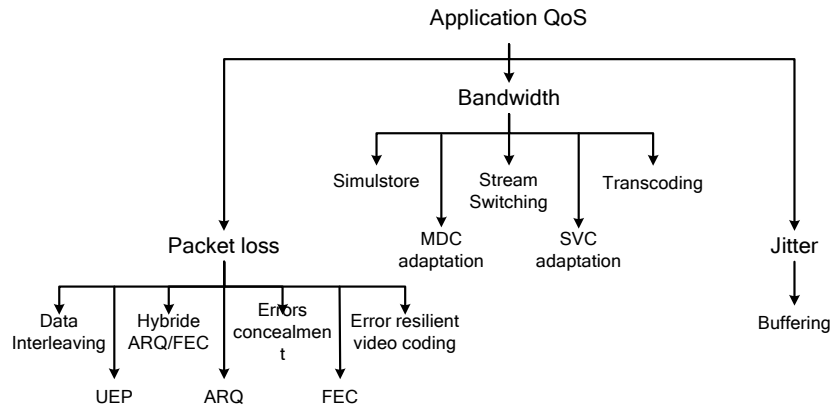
Application QoS

Bandwidth

Simulstore

Stream Switching

Transcoding

MDC adaptation

SVC adaptation

Packet loss

Jitter

Data Interleaving

Hybride ARQ/FEC

Errors concealmen t

Error resilient video coding

Buffering

UEP

ARQ

FEC